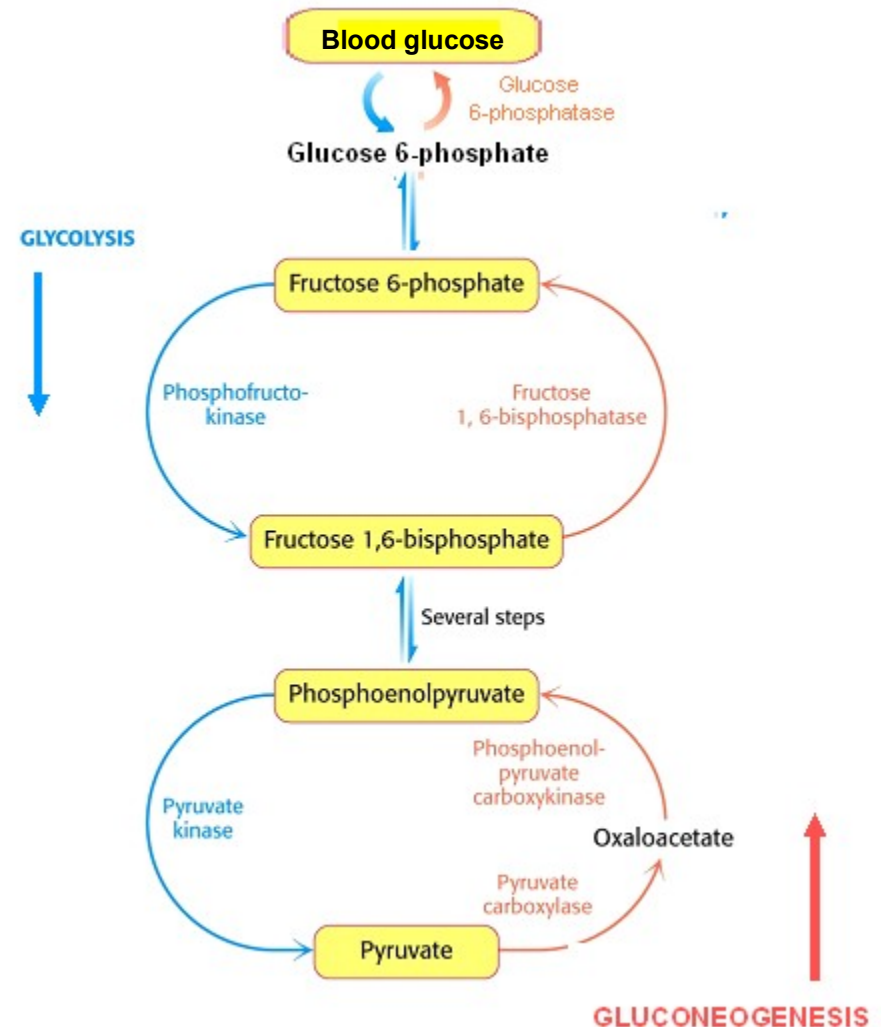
Blood glucose

Glucose 6-phosphatase

Glucose 6-phosphate

GLYCOLYSIS

Fructose 6-phosphate

Phosphofructokinase

Fructose 1, 6-bisphosphatase

Fructose 1,6-bisphosphate

Several steps

Phosphoenolpyruvate

Phosphoenolpyruvate carboxykinase

Pyruvate kinase

Oxaloacetate

Pyruvate carboxylase

Pyruvate

GLUCONEOGENESIS